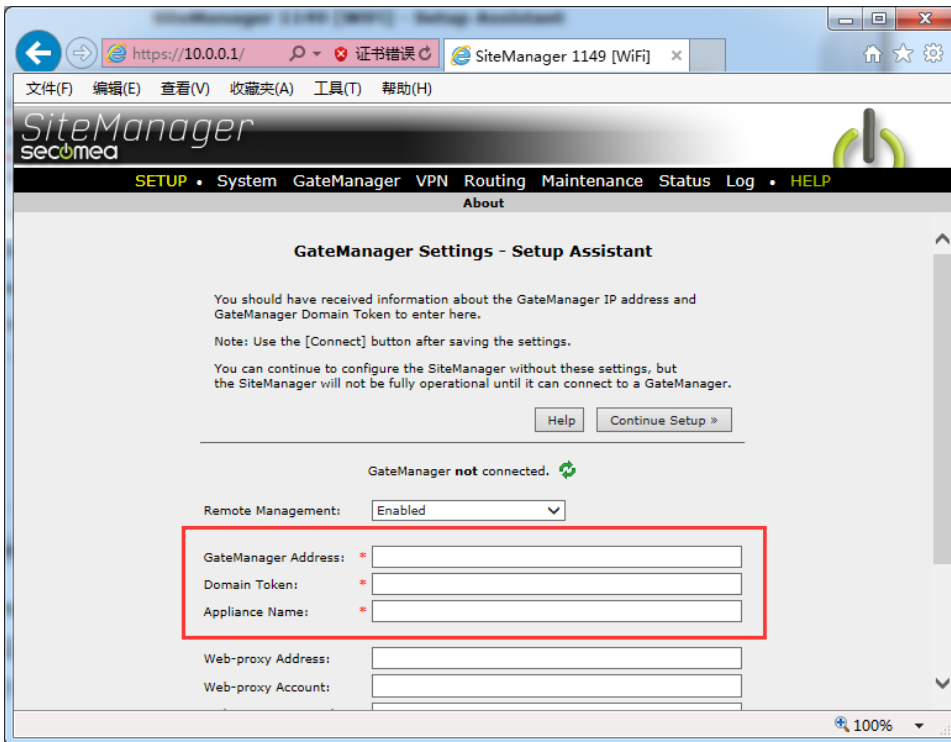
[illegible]

https://10.0.0.1/ 证书错误 SiteManager 1149 [WiFi]

文件(F) 编辑(E) 查看(V) 收藏夹(A) 工具(T) 帮助(H)

SiteManager
secomea

SETUP • System GateManager VPN Routing Maintenance Status Log • HELP

About

GateManager Settings - Setup Assistant

You should have received information about the GateManager IP address and GateManager Domain Token to enter here.

Note: Use the [Connect] button after saving the settings.

You can continue to configure the SiteManager without these settings, but the SiteManager will not be fully operational until it can connect to a GateManager.

Help Continue Setup »

GateManager **not** connected.

Remote Management: Enabled

GateManager Address: *

Domain Token: *

Appliance Name: *

Web-proxy Address:

Web-proxy Account:

100%